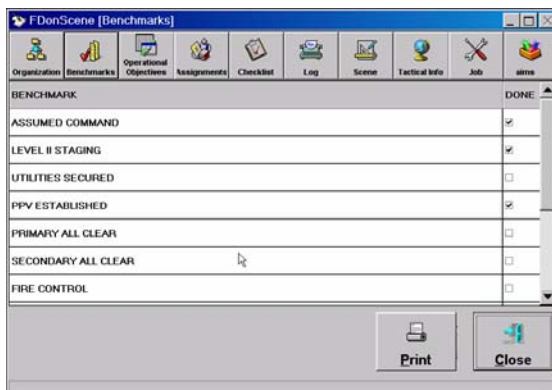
FDonScene [Benchmarks]

Organization | Benchmarks | Operational Objectives | Assignments | Checklist | Log | Scene | Tactical Info | Job | aims

| BENCHMARK | DONE |
|---|---|
| ASSUMED COMMAND | ☑ |
| LEVEL II STAGING | ☑ |
| UTILITIES SECURED | ☐ |
| PPV ESTABLISHED | ☑ |
| PRIMARY ALL CLEAR | ☐ |
| SECONDARY ALL CLEAR | ☐ |
| FIRE CONTROL | ☐ |

Print

Close